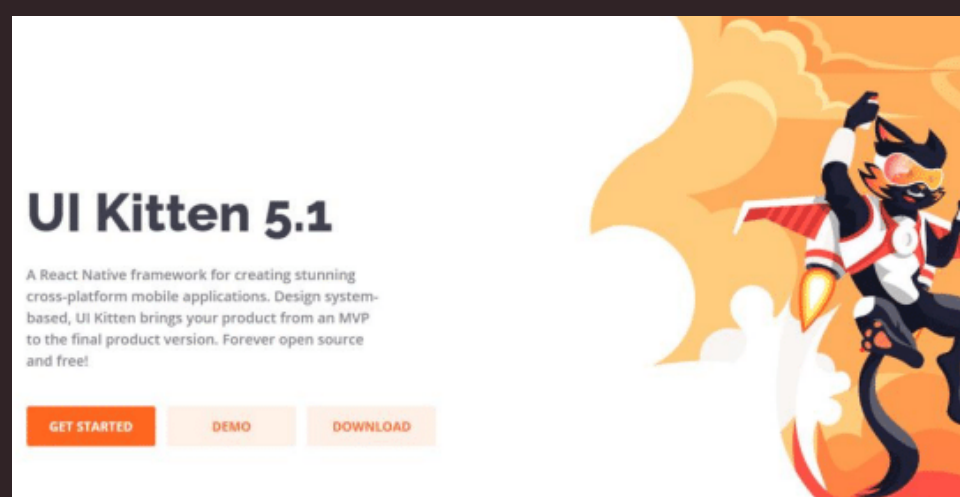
UI Kitten 5.1

A React Native framework for creating stunning cross-platform mobile applications. Design system-based, UI Kitten brings your product from an MVP to the final product version. Forever open source and free!

GET STARTED DEMO DOWNLOAD